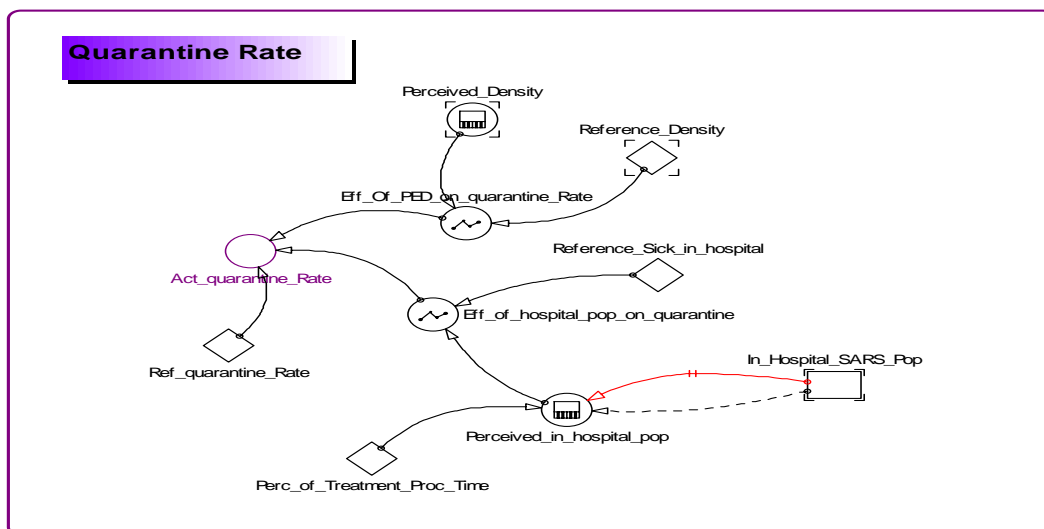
Quarantine Rate

Perceived_Density

Reference_Density

Eff_Of_PED_on_quarantine_Rate

Reference_Sick_in_hospital

Act_quarantine_Rate

Eff_of_hospital_pop_on_quarantine

In_Hospital_SARS_Pop

Ref_quarantine_Rate

Perceived_in_hospital_pop

Perc_of_Treatment_Proc_Time